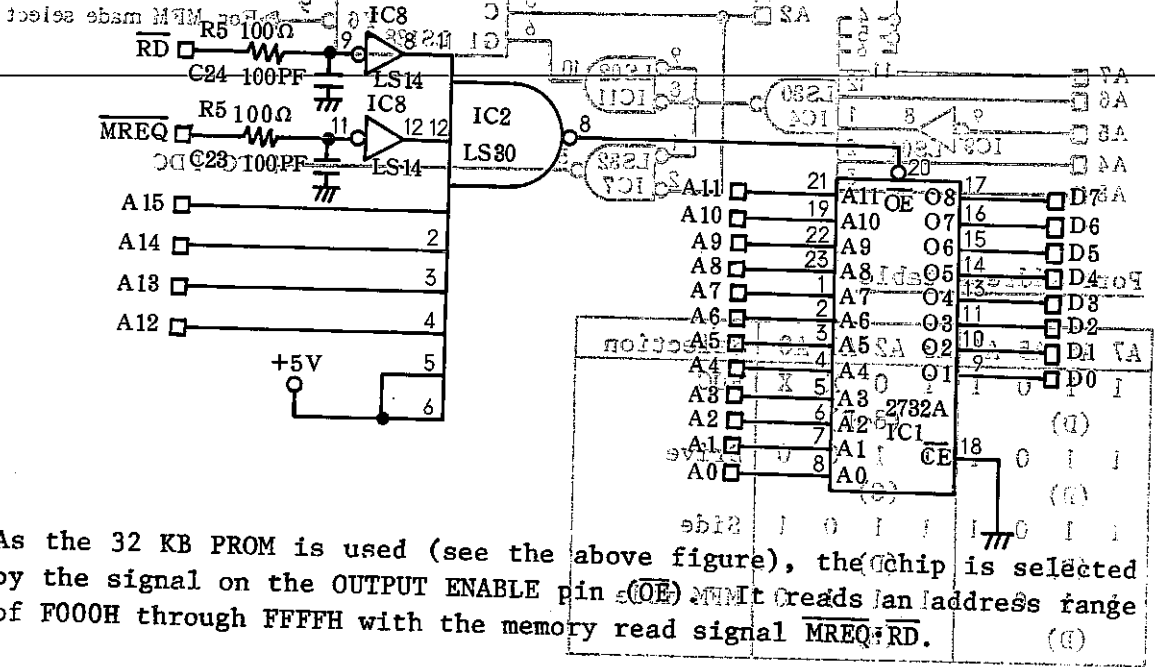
IC8
$\overline{RD}$
R5 100Ω
9
8
C24 100PF
LS14
R5 100Ω
IC8
$\overline{MREQ}$
11
12 12
IC2
LS30
8
8
C23 100PF
LS14
A15
A14
2
A13
3
A12
4
+5V
5
6
C
G1
A2
A7
A6
A5
A4
20
A11
21
A10
19
A9
22
A8
23
A7
1
A6
2
A5
3
A4
4
A3
5
A2
6
A1
7
A0
8
A11 $\overline{OE}$ O8
A10 O7
A9 O6
A8 O5
A7 O4
A6 O3
A5 O2
A4 O1
A3
A2 2732A
A1 IC1
A0 $\overline{CE}$
17
16
15
14
13
11
10
9
18
D7
D6
D5
D4
D3
D2
D1
D0

As the 32 KB PROM is used (see the above figure), the chip is selected by the signal on the OUTPUT ENABLE pin ($\overline{OE}$). It reads an address range of F000H through FFFFH with the memory read signal $\overline{MREQ}\cdot\overline{RD}$.